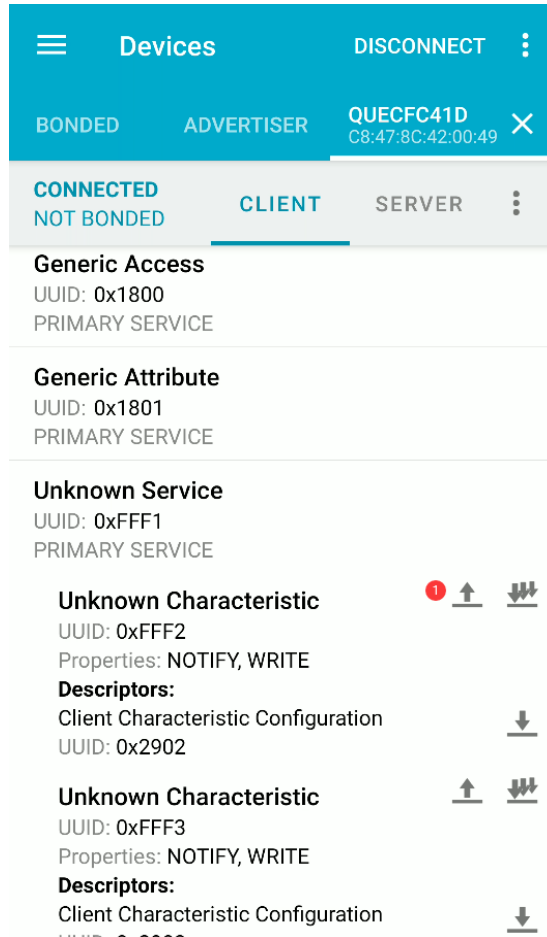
Devices DISCONNECT

BONDED ADVERTISER QUECFC41D C8:47:8C:42:00:49

CONNECTED NOT BONDED CLIENT SERVER

Generic Access
UUID: 0x1800
PRIMARY SERVICE

Generic Attribute
UUID: 0x1801
PRIMARY SERVICE

Unknown Service
UUID: 0xFFF1
PRIMARY SERVICE

Unknown Characteristic
1
UUID: 0xFFF2
Properties: NOTIFY, WRITE
Descriptors:
Client Characteristic Configuration
UUID: 0x2902

Unknown Characteristic
UUID: 0xFFF3
Properties: NOTIFY, WRITE
Descriptors:
Client Characteristic Configuration
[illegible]